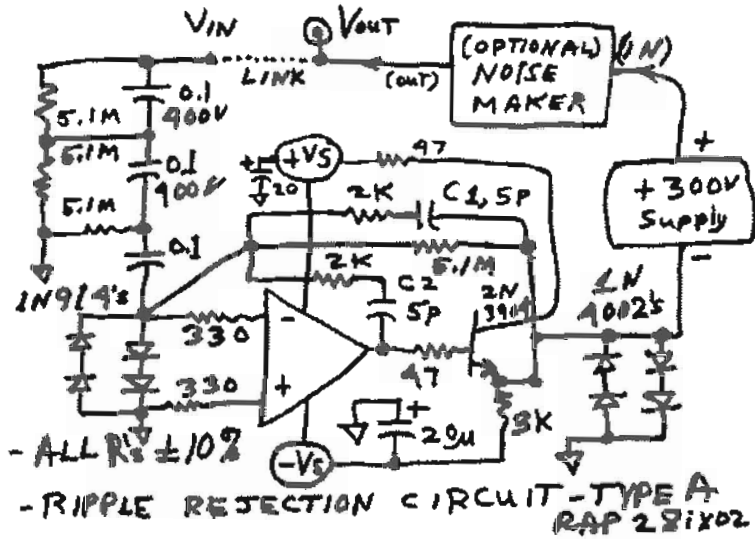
VIN
VOUT
LINK
(OUT)
(OPTIONAL) NOISE MAKER
(IN)
0.1 400V
5.1M
5.1M
0.1 400V
5.1M
0.1
+VS
20
47
2K
C1, 5P
5.1M
2K
C2 5P
2N 3914
+
+300V Supply
−
1N 4002's
1N914's
330
330
−
+
47
+
20u
3K
−VS
- ALL R's ±10%
- RIPPLE REJECTION CIRCUIT - TYPE A
RAP 28IX02